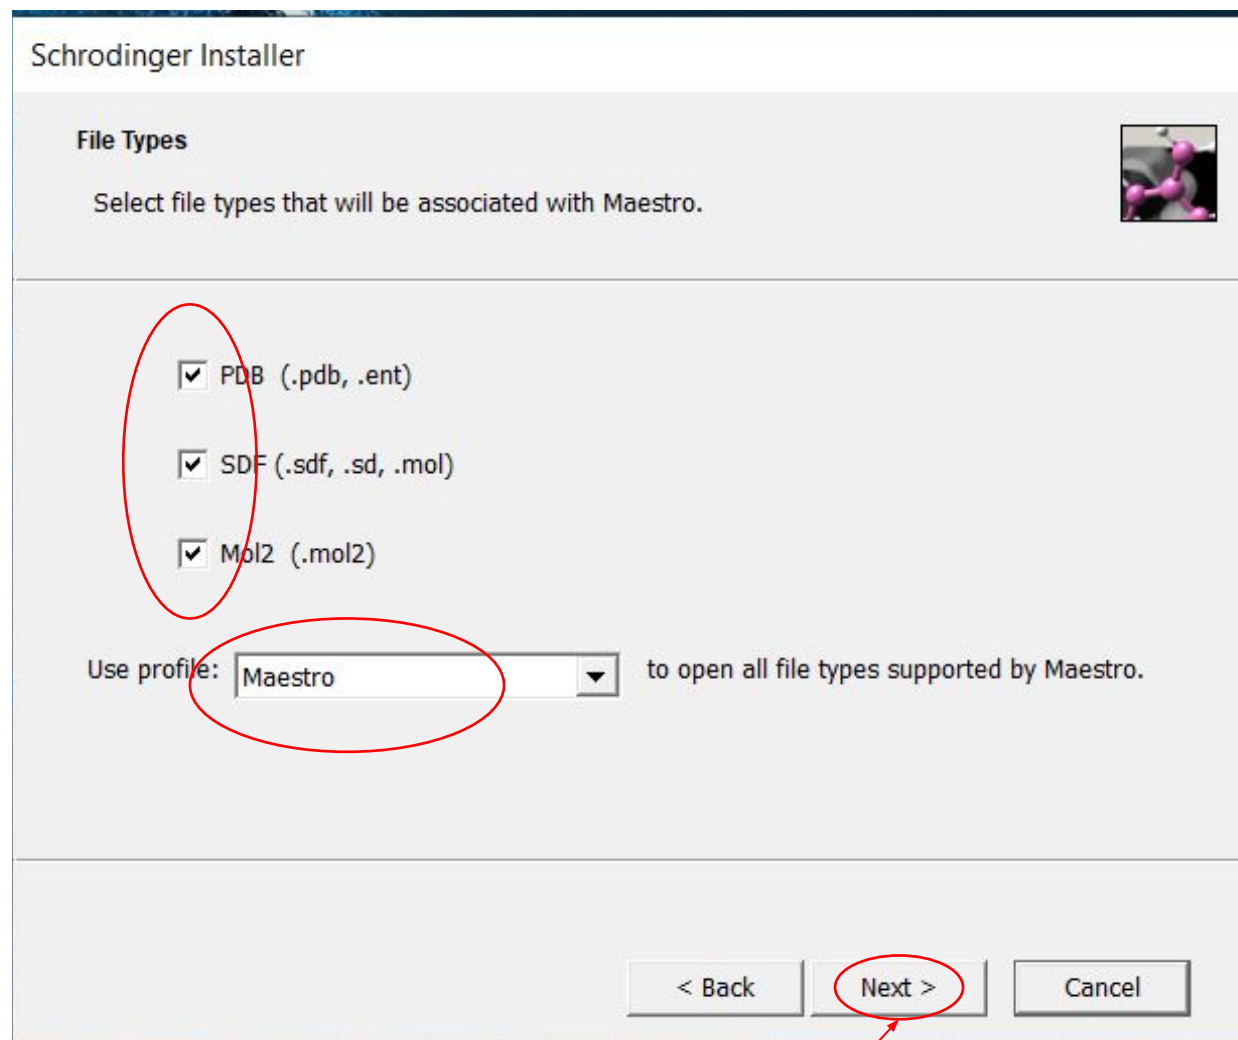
Schrodinger Installer

File Types

Select file types that will be associated with Maestro.

PDB (.pdb, .ent)

SDF (.sdf, .sd, .mol)

Mol2 (.mol2)

Use profile: Maestro to open all file types supported by Maestro.

< Back

Next >

Cancel